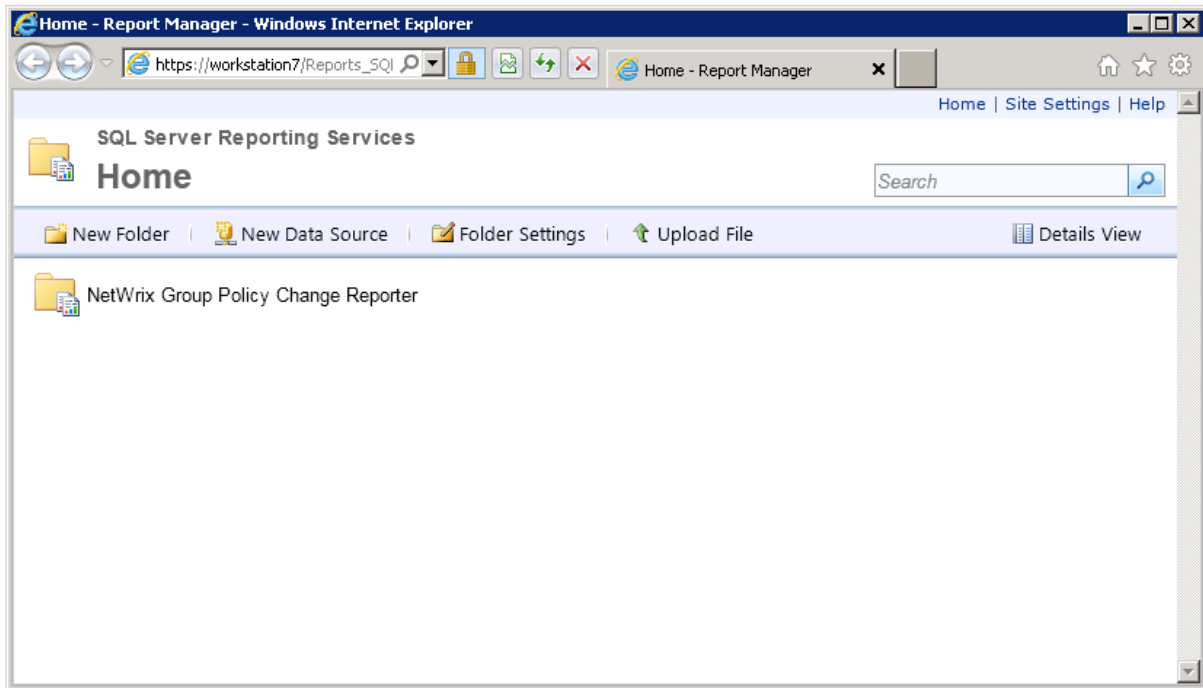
Home - Report Manager - Windows Internet Explorer

https://workstation7/Reports_SQl

Home - Report Manager

Home | Site Settings | Help

SQL Server Reporting Services

Home

Search

New Folder | New Data Source | Folder Settings | Upload File

Details View

NetWrix Group Policy Change Reporter